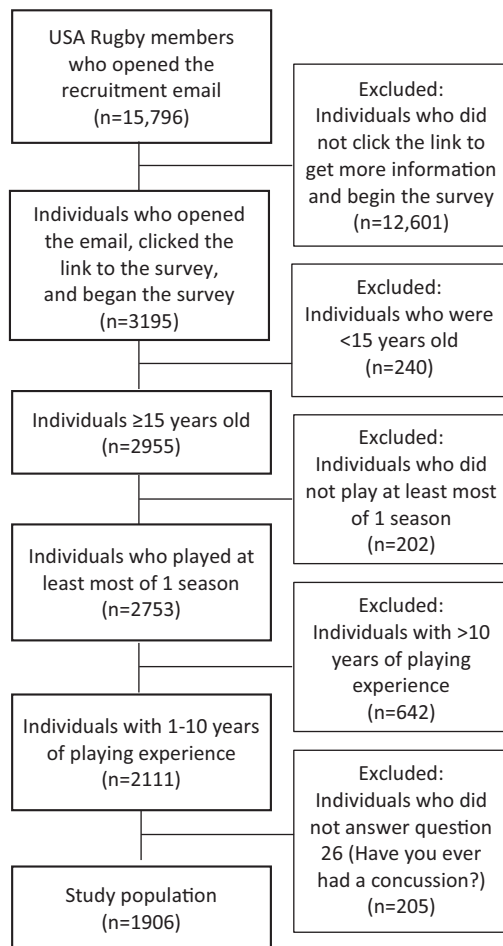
USA Rugby members who opened the recruitment email (n=15,796)

Excluded: Individuals who did not click the link to get more information and begin the survey (n=12,601)

Individuals who opened the email, clicked the link to the survey, and began the survey (n=3195)

Excluded: Individuals who were <15 years old (n=240)

Individuals ≥15 years old (n=2955)

Excluded: Individuals who did not play at least most of 1 season (n=202)

Individuals who played at least most of 1 season (n=2753)

Excluded: Individuals with >10 years of playing experience (n=642)

Individuals with 1-10 years of playing experience (n=2111)

Excluded: Individuals who did not answer question 26 (Have you ever had a concussion?) (n=205)

Study population (n=1906)